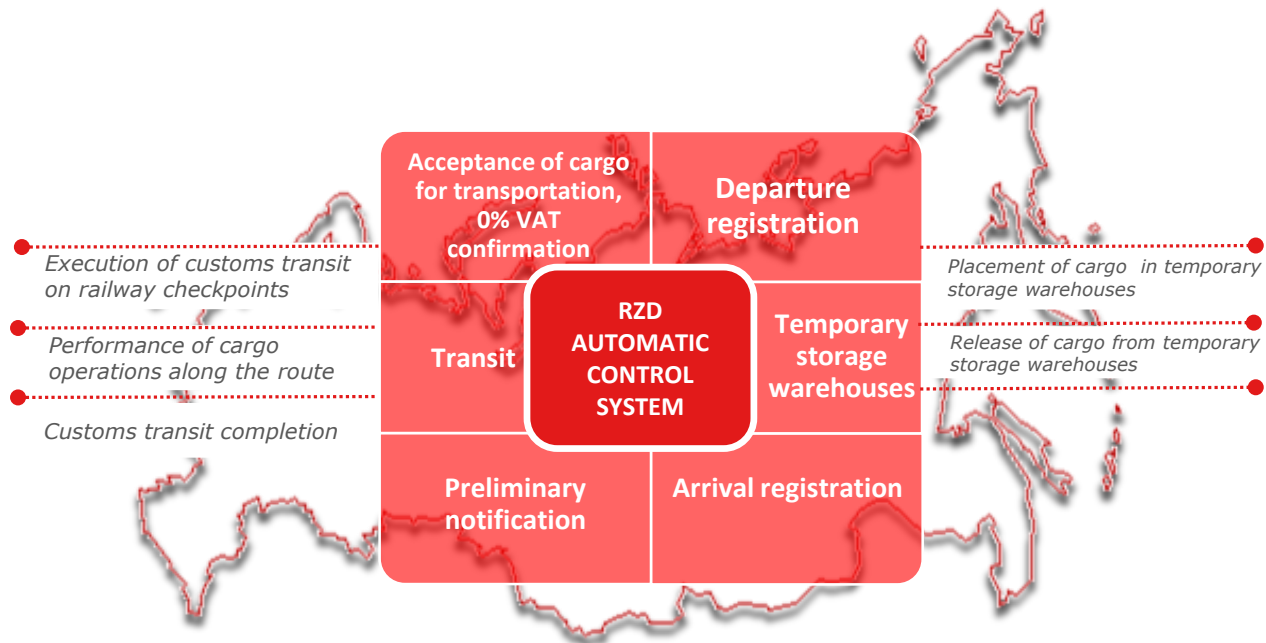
Acceptance of cargo for transportation, 0% VAT confirmation

Departure registration

Execution of customs transit on railway checkpoints

Performance of cargo operations along the route

Customs transit completion

Transit

RZD AUTOMATIC CONTROL SYSTEM

Temporary storage warehouses

Placement of cargo in temporary storage warehouses

Release of cargo from temporary storage warehouses

Preliminary notification

Arrival registration